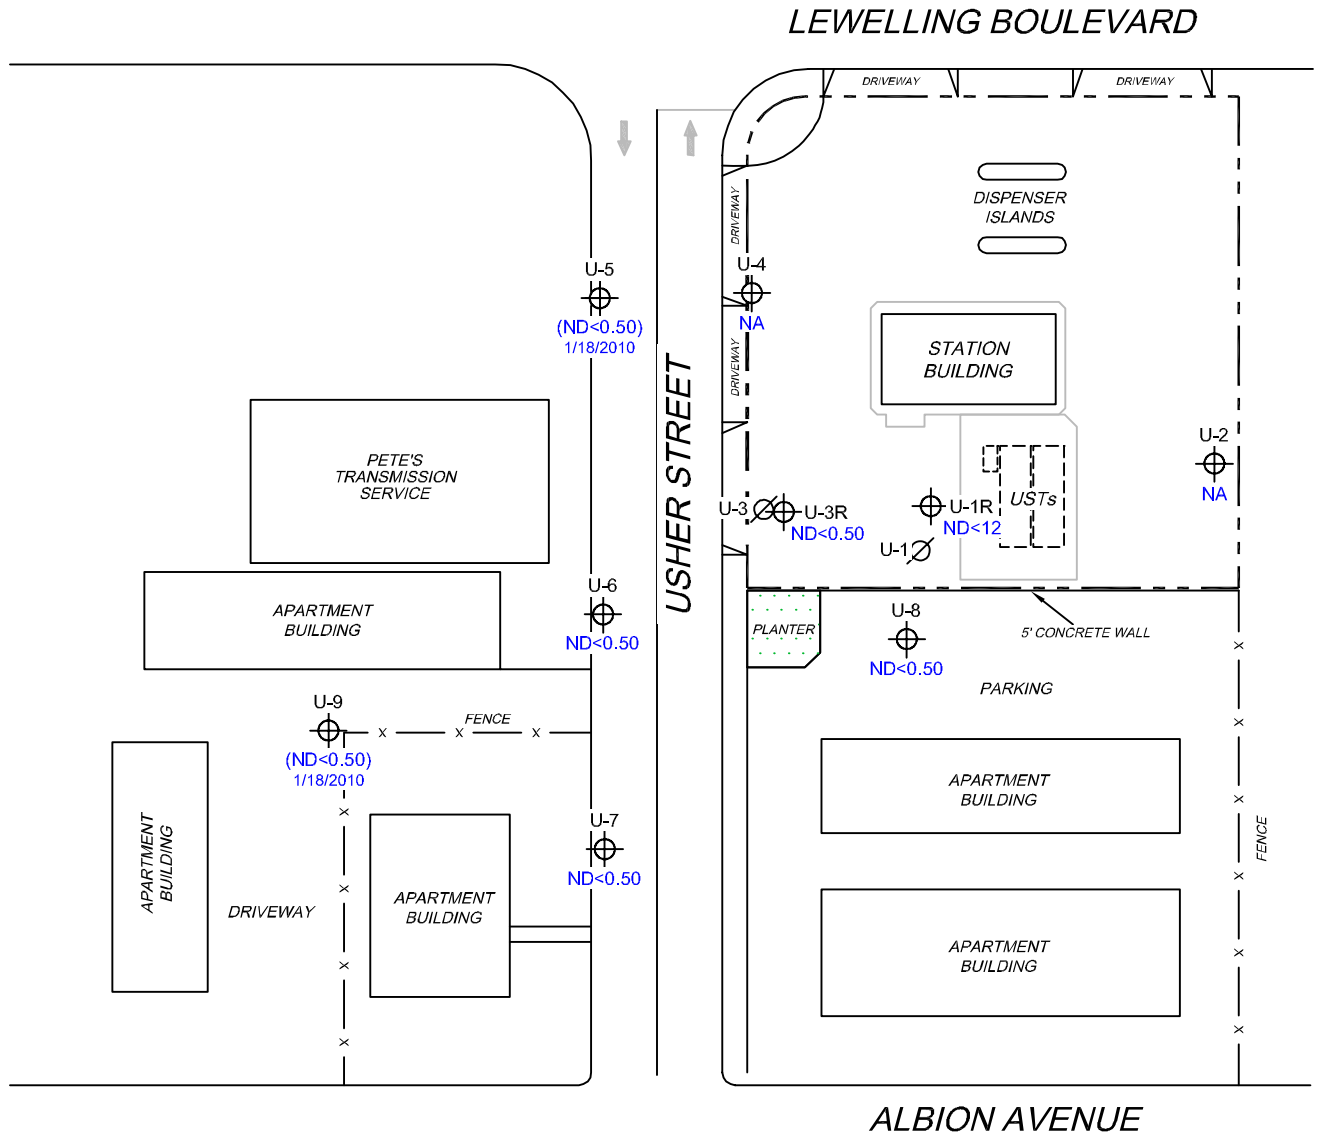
LEWELLING BOULEVARD

DRIVEWAY

DRIVEWAY

DISPENSER ISLANDS

DRIVEWAY

U-5

(ND<0.50)
1/18/2010

U-4

NA

DRIVEWAY

STATION BUILDING

PETE'S TRANSMISSION SERVICE

USHER STREET

U-2

NA

USTs

U-3

U-3R

ND<0.50

U-1R

ND<12

U-1

U-6

ND<0.50

APARTMENT BUILDING

PLANTER

U-8

ND<0.50

5' CONCRETE WALL

PARKING

U-9

FENCE

(ND<0.50)
1/18/2010

APARTMENT BUILDING

U-7

ND<0.50

APARTMENT BUILDING

FENCE

APARTMENT BUILDING

DRIVEWAY

APARTMENT BUILDING

APARTMENT BUILDING

ALBION AVENUE